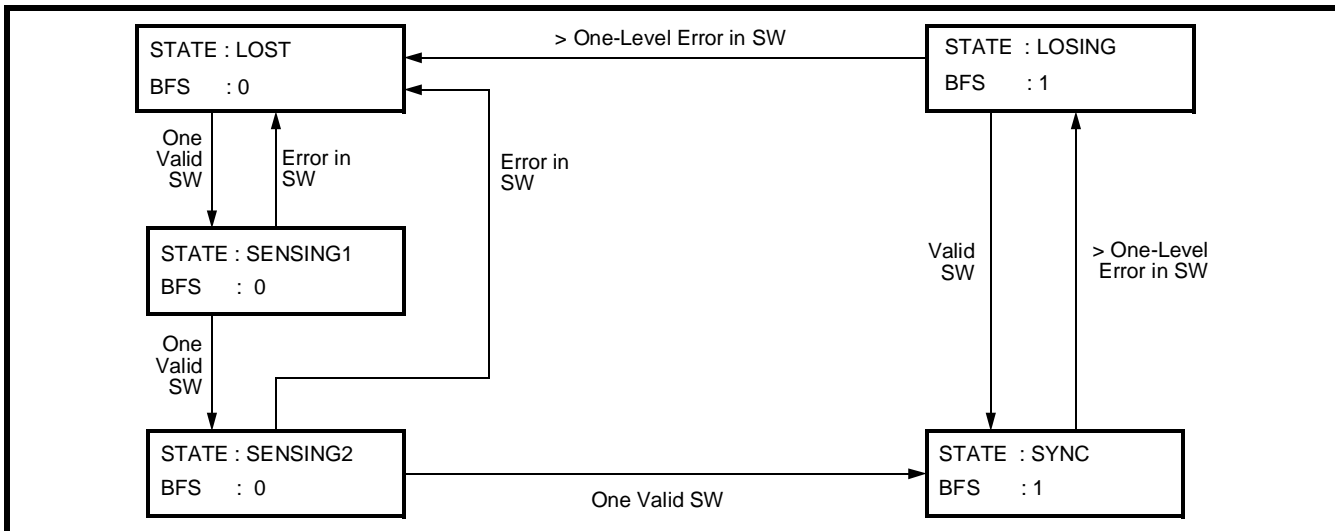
STATE : LOST
BFS : 0

> One-Level Error in SW

STATE : LOSING
BFS : 1

One Valid SW

Error in SW

Error in SW

STATE : SENSING1
BFS : 0

Valid SW

> One-Level Error in SW

One Valid SW

STATE : SENSING2
BFS : 0

One Valid SW

STATE : SYNC
BFS : 1